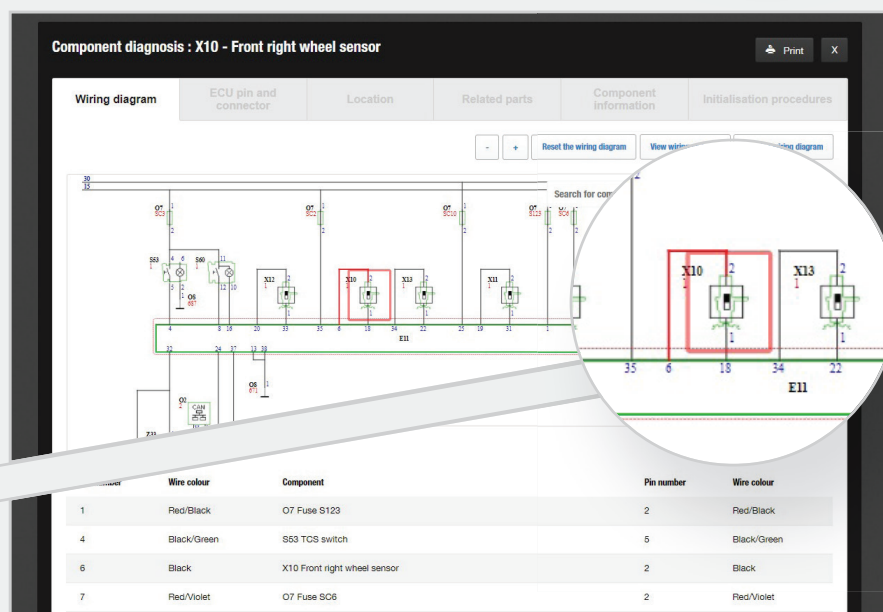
Component diagnosis : X10 - Front right wheel sensor

Print

X

Wiring diagram

ECU pin and connector

Location

Related parts

Component information

Initialisation procedures

-

+

Reset the wiring diagram

View wir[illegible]

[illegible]ring diagram

Search for com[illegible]

30
15

O7
SC3

O7
SC2

O7
SC10

O7
S123

O7
SC6

S53

S60

O6

X12

X10

X13

X11

E11

O8

O2

CAN

Z33

X10

X13

35

6

18

34

22

E11

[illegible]mber

Wire colour

Component

Pin number

Wire colour

| | | | | |
|---|---|---|---|---|
| 1 | Red/Black | O7 Fuse S123 | 2 | Red/Black |
| 4 | Black/Green | S53 TCS switch | 5 | Black/Green |
| 6 | Black | X10 Front right wheel sensor | 2 | Black |
| 7 | Red/Violet | O7 Fuse SC6 | 2 | Red/Violet |